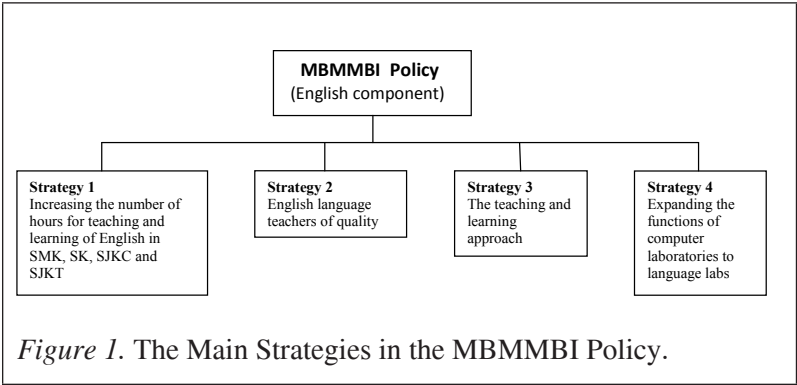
MBMMBI Policy
(English component)

Strategy 1
Increasing the number of hours for teaching and learning of English in SMK, SK, SJKC and SJKT

Strategy 2
English language teachers of quality

Strategy 3
The teaching and learning approach

Strategy 4
Expanding the functions of computer laboratories to language labs

*Figure 1.* The Main Strategies in the MBMMBI Policy.